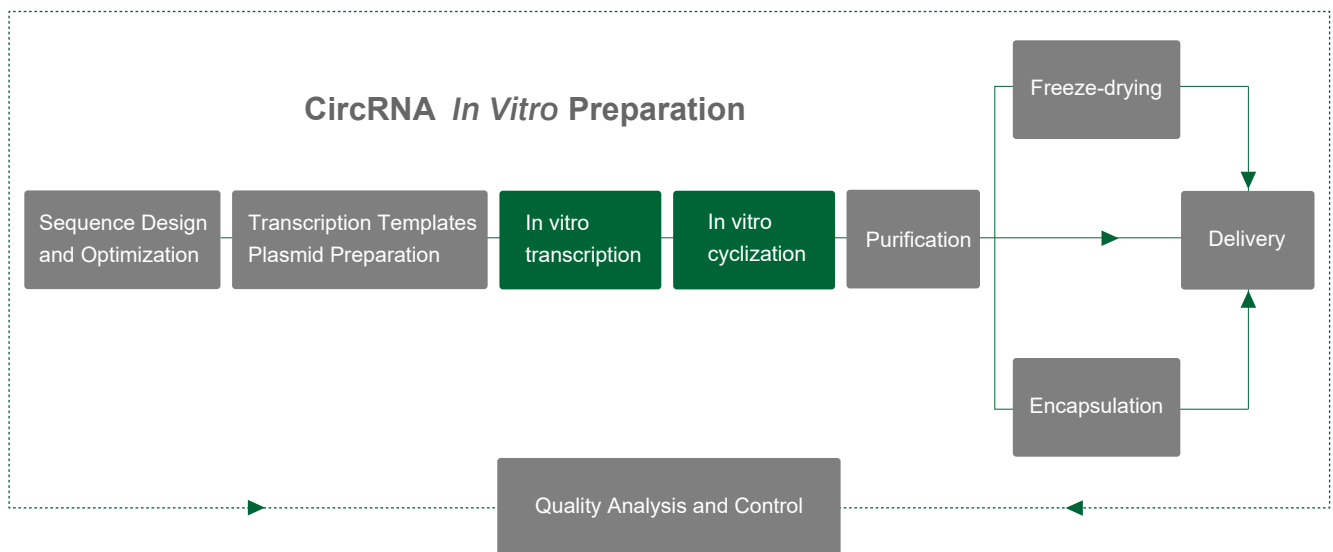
CircRNA *In Vitro* Preparation

Freeze-drying

Sequence Design and Optimization

Transcription Templates Plasmid Preparation

In vitro transcription

In vitro cyclization

Purification

Delivery

Encapsulation

Quality Analysis and Control